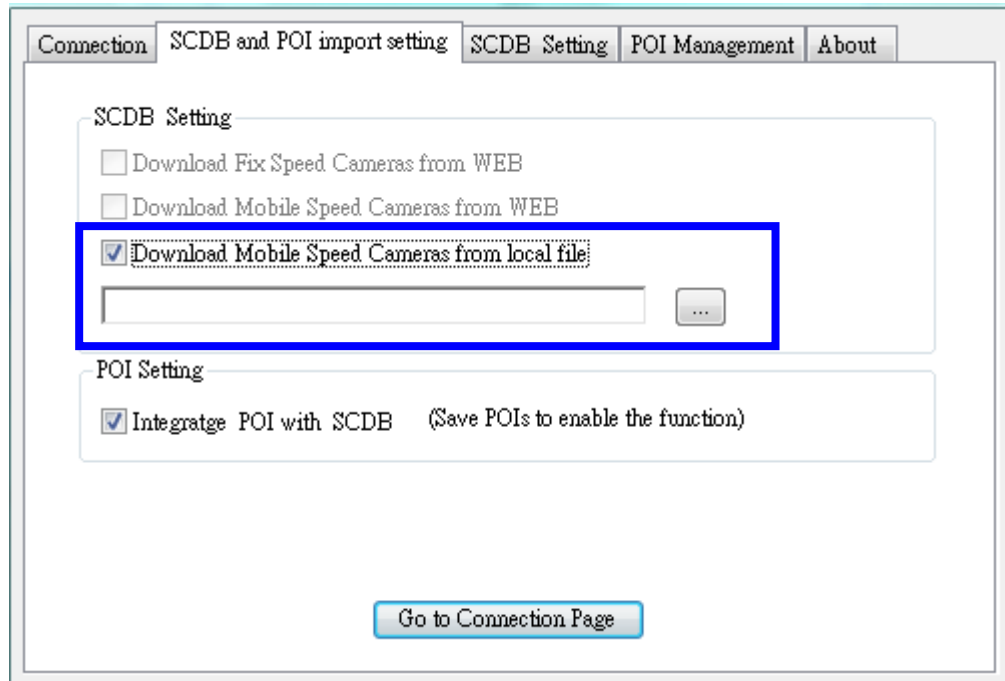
Connection | SCDB and POI import setting | SCDB Setting | POI Management | About

SCDB Setting

Download Fix Speed Cameras from WEB

Download Mobile Speed Cameras from WEB

Download Mobile Speed Cameras from local file

...

POI Setting

Integratge POI with SCDB (Save POIs to enable the function)

Go to Connection Page